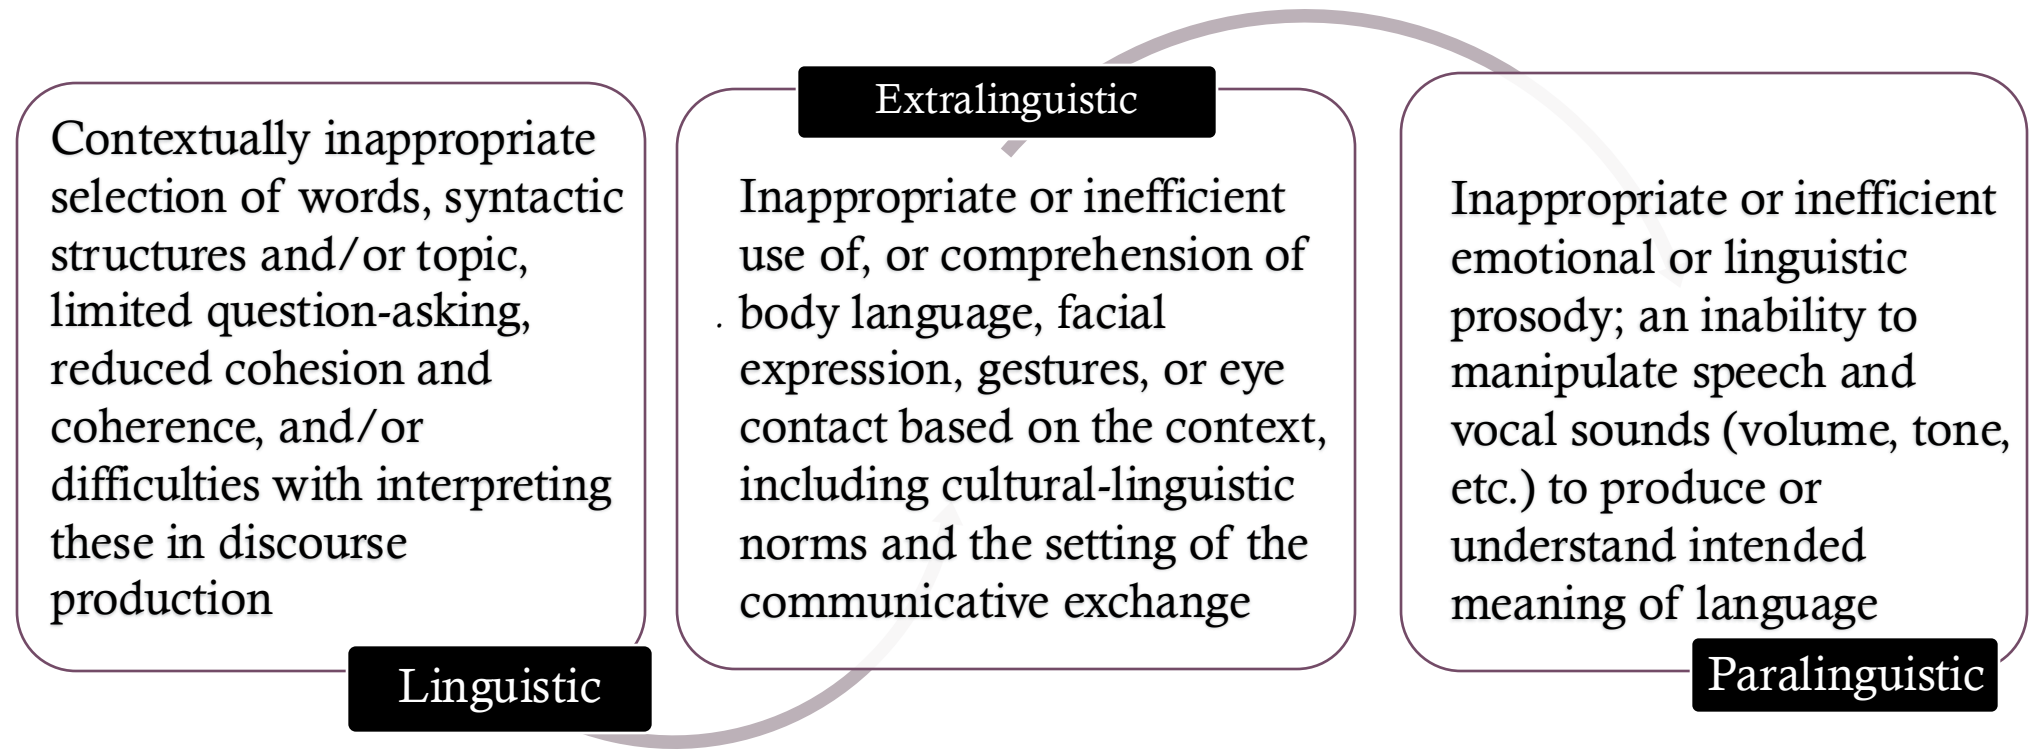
Contextually inappropriate selection of words, syntactic structures and/or topic, limited question-asking, reduced cohesion and coherence, and/or difficulties with interpreting these in discourse production

Linguistic

Extralinguistic

Inappropriate or inefficient use of, or comprehension of body language, facial expression, gestures, or eye contact based on the context, including cultural-linguistic norms and the setting of the communicative exchange

Inappropriate or inefficient emotional or linguistic prosody; an inability to manipulate speech and vocal sounds (volume, tone, etc.) to produce or understand intended meaning of language

Paralinguistic